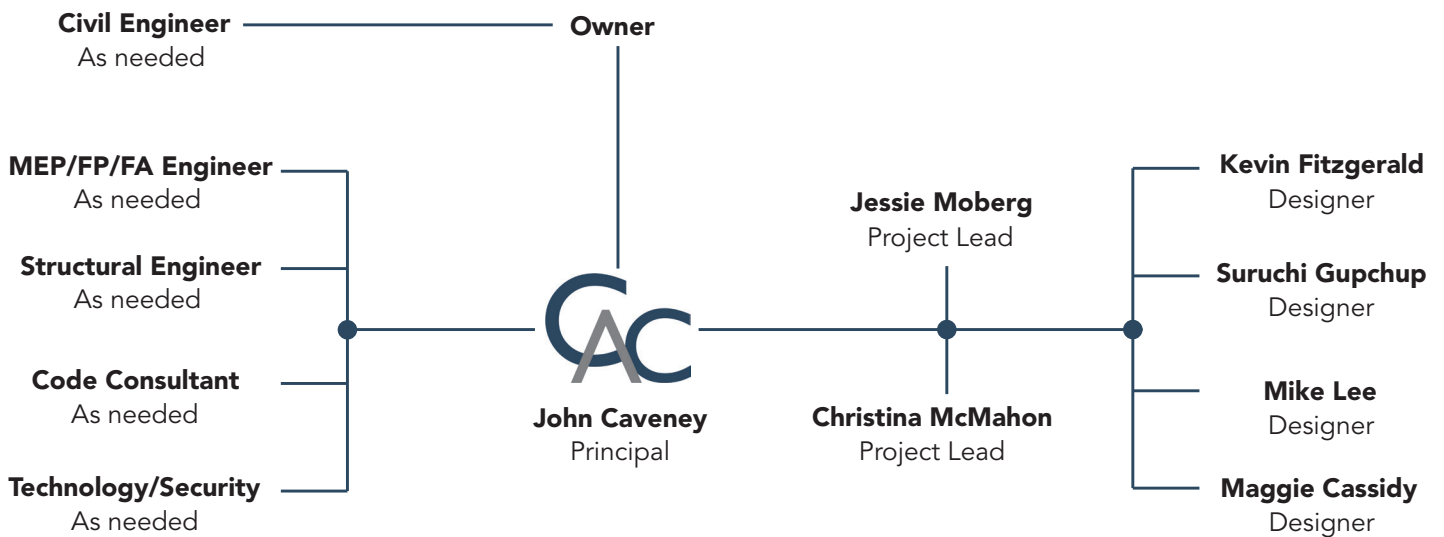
Civil Engineer
As needed

Owner

MEP/FP/FA Engineer
As needed

Structural Engineer
As needed

Code Consultant
As needed

Technology/Security
As needed

CAC

John Caveney
Principal

Jessie Moberg
Project Lead

Christina McMahon
Project Lead

Kevin Fitzgerald
Designer

Suruchi Gupchup
Designer

Mike Lee
Designer

Maggie Cassidy
Designer